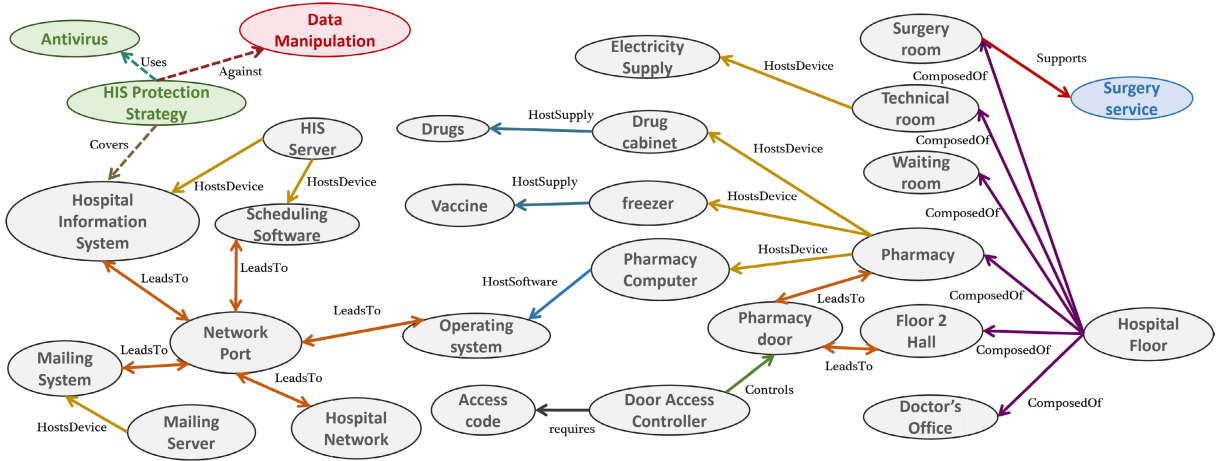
Antivirus
Data Manipulation
Uses
Against
HIS Protection Strategy
Covers
HIS Server
HostsDevice
HostsDevice
Hospital Information System
Scheduling Software
LeadsTo
LeadsTo
Network Port
LeadsTo
Mailing System
LeadsTo
LeadsTo
HostsDevice
Mailing Server
Hospital Network
Electricity Supply
HostsDevice
Drugs
HostSupply
Drug cabinet
HostsDevice
Vaccine
HostSupply
freezer
HostsDevice
HostsDevice
HostSoftware
Pharmacy Computer
Operating system
Access code
requires
Door Access Controller
Controls
Pharmacy door
LeadsTo
LeadsTo
Pharmacy
Surgery room
Supports
Surgery service
ComposedOf
Technical room
ComposedOf
Waiting room
ComposedOf
ComposedOf
Floor 2 Hall
ComposedOf
Hospital Floor
Doctor's Office
ComposedOf